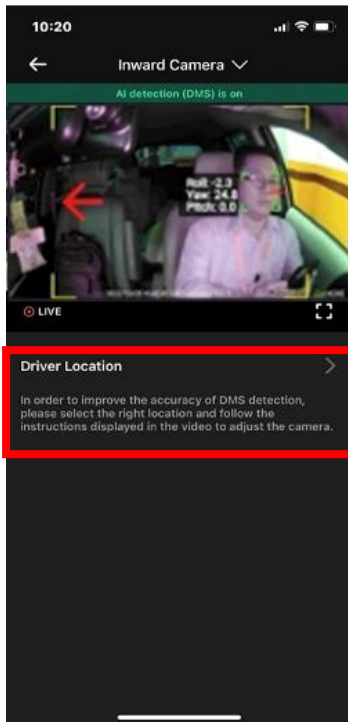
10:20

Inward Camera

AI detection (DMS) is on

Roll: -2.3
Yaw: 24.8
Pitch: 0.0

LIVE

Driver Location

In order to improve the accuracy of DMS detection, please select the right location and follow the instructions displayed in the video to adjust the camera.